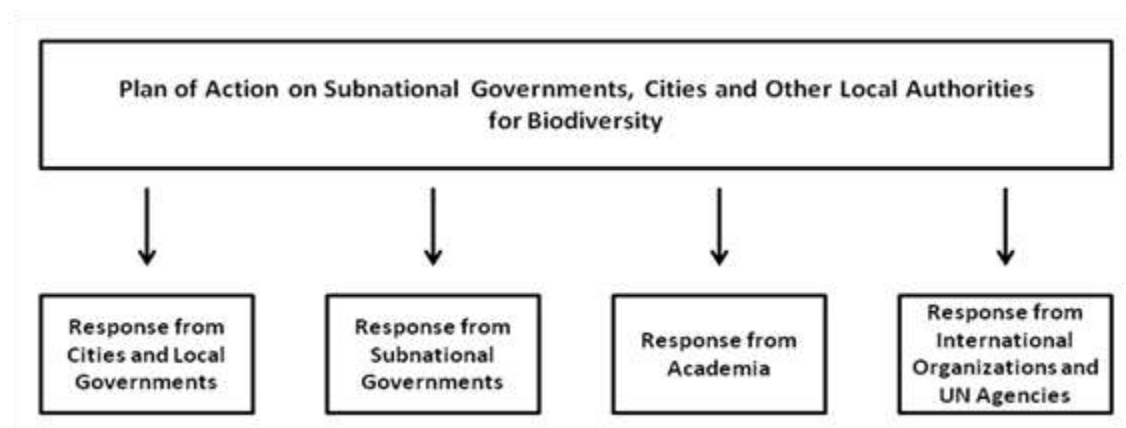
Plan of Action on Subnational Governments, Cities and Other Local Authorities for Biodiversity

Response from Cities and Local Governments

Response from Subnational Governments

Response from Academia

Response from International Organizations and UN Agencies